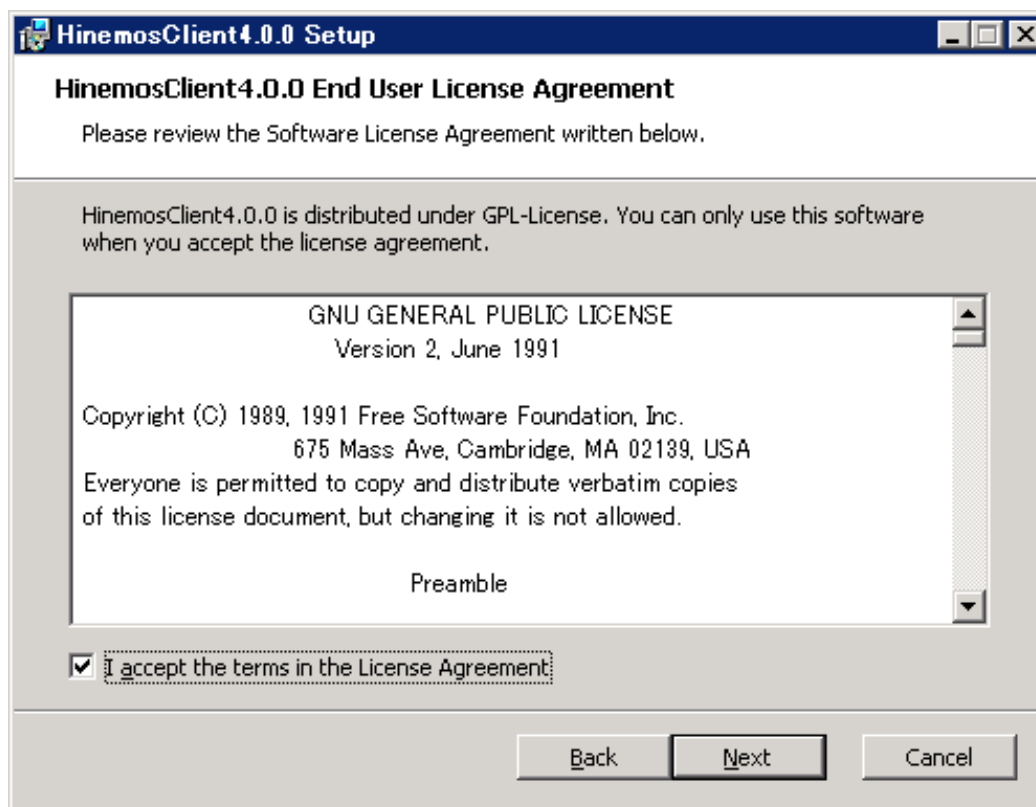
HinemosClient4.0.0 Setup

HinemosClient4.0.0 End User License Agreement

Please review the Software License Agreement written below.

HinemosClient4.0.0 is distributed under GPL-License. You can only use this software when you accept the license agreement.

GNU GENERAL PUBLIC LICENSE
Version 2, June 1991

Copyright (C) 1989, 1991 Free Software Foundation, Inc.
675 Mass Ave, Cambridge, MA 02139, USA
Everyone is permitted to copy and distribute verbatim copies
of this license document, but changing it is not allowed.

Preamble

I accept the terms in the License Agreement

Back Next Cancel